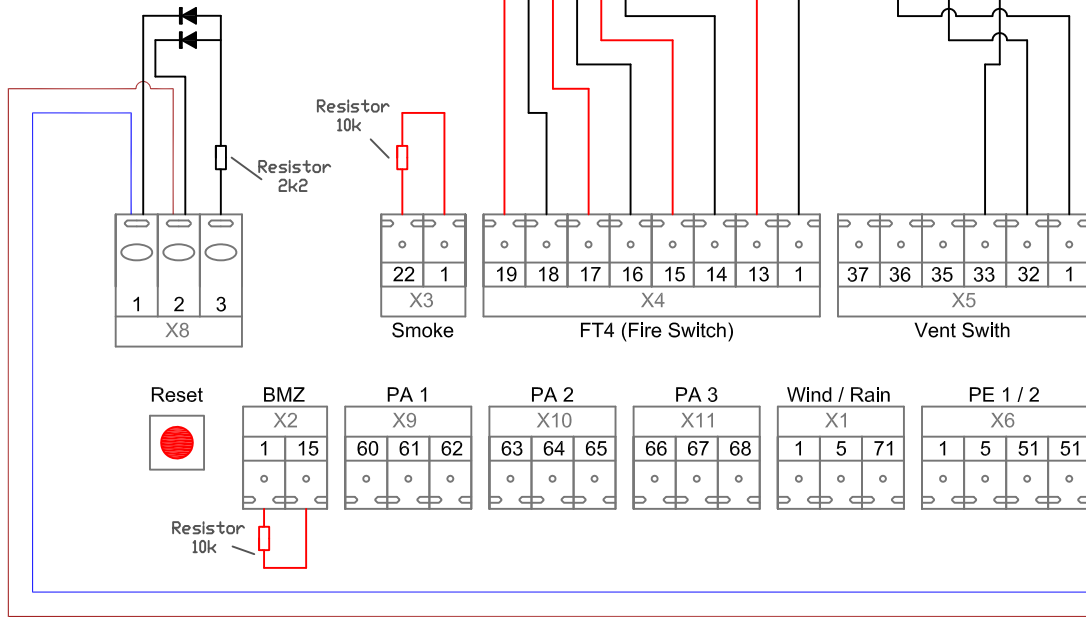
Resistor
10k

Resistor
2k2

1 2 3
X8

22 1
X3
Smoke

19 18 17 16 15 14 13 1
X4
FT4 (Fire Switch)

37 36 35 33 32 1
X5
Vent Swith

Reset

BMZ
X2
1 15

Resistor
10k

PA 1
X9
60 61 62

PA 2
X10
63 64 65

PA 3
X11
66 67 68

Wind / Rain
X1
1 5 71

PE 1 / 2
X6
1 5 51 51